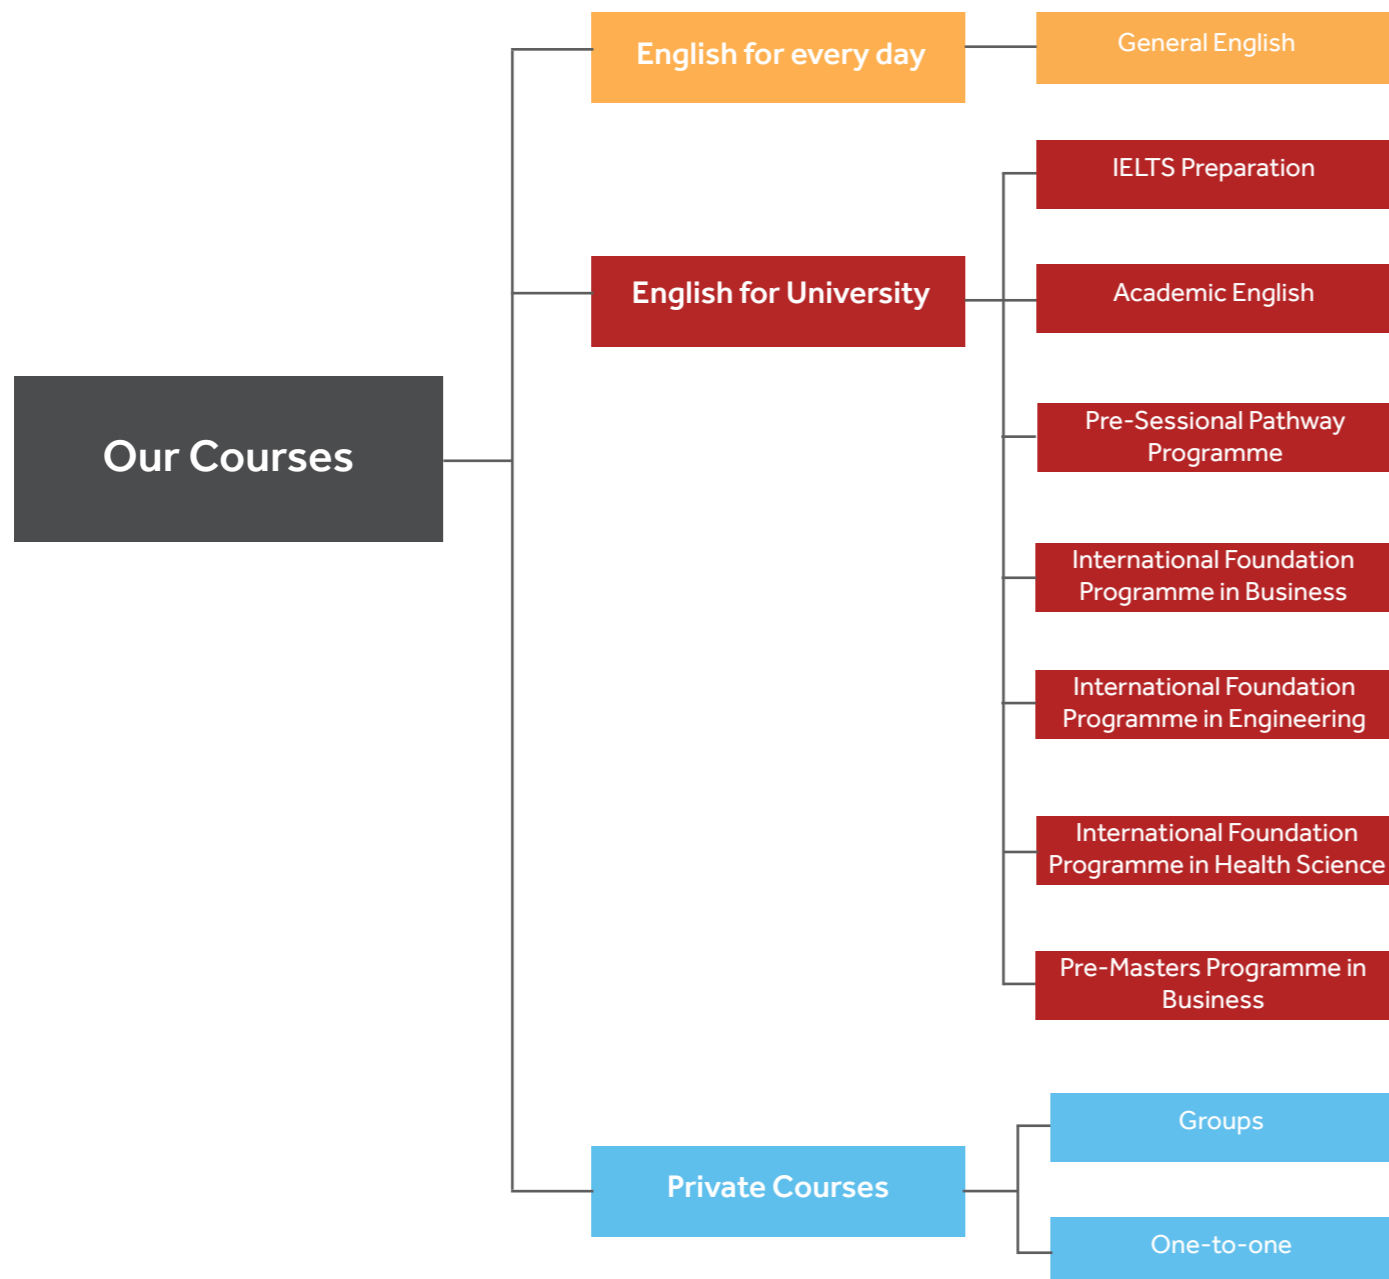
Our Courses

English for every day

General English

English for University

IELTS Preparation

Academic English

Pre-Sessional Pathway Programme

International Foundation Programme in Business

International Foundation Programme in Engineering

International Foundation Programme in Health Science

Pre-Masters Programme in Business

Private Courses

Groups

One-to-one